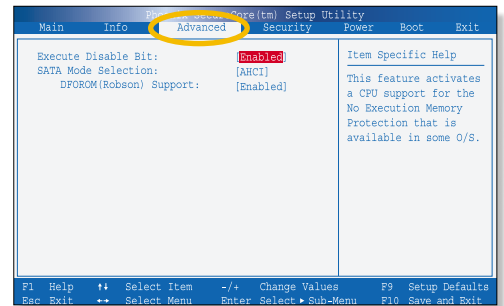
Phoenix SecureCore(tm) Setup Utility

Main Info Advanced Security Power Boot Exit

Execute Disable Bit: [Enabled]
SATA Mode Selection: [AHCI]
DFOROM(Robson) Support: [Enabled]

Item Specific Help

This feature activates a CPU support for the No Execution Memory Protection that is available in some O/S.

F1 Help ↑↓ Select Item -/+ Change Values F9 Setup Defaults
Esc Exit ↔ Select Menu Enter Select ▸ Sub-Menu F10 Save and Exit